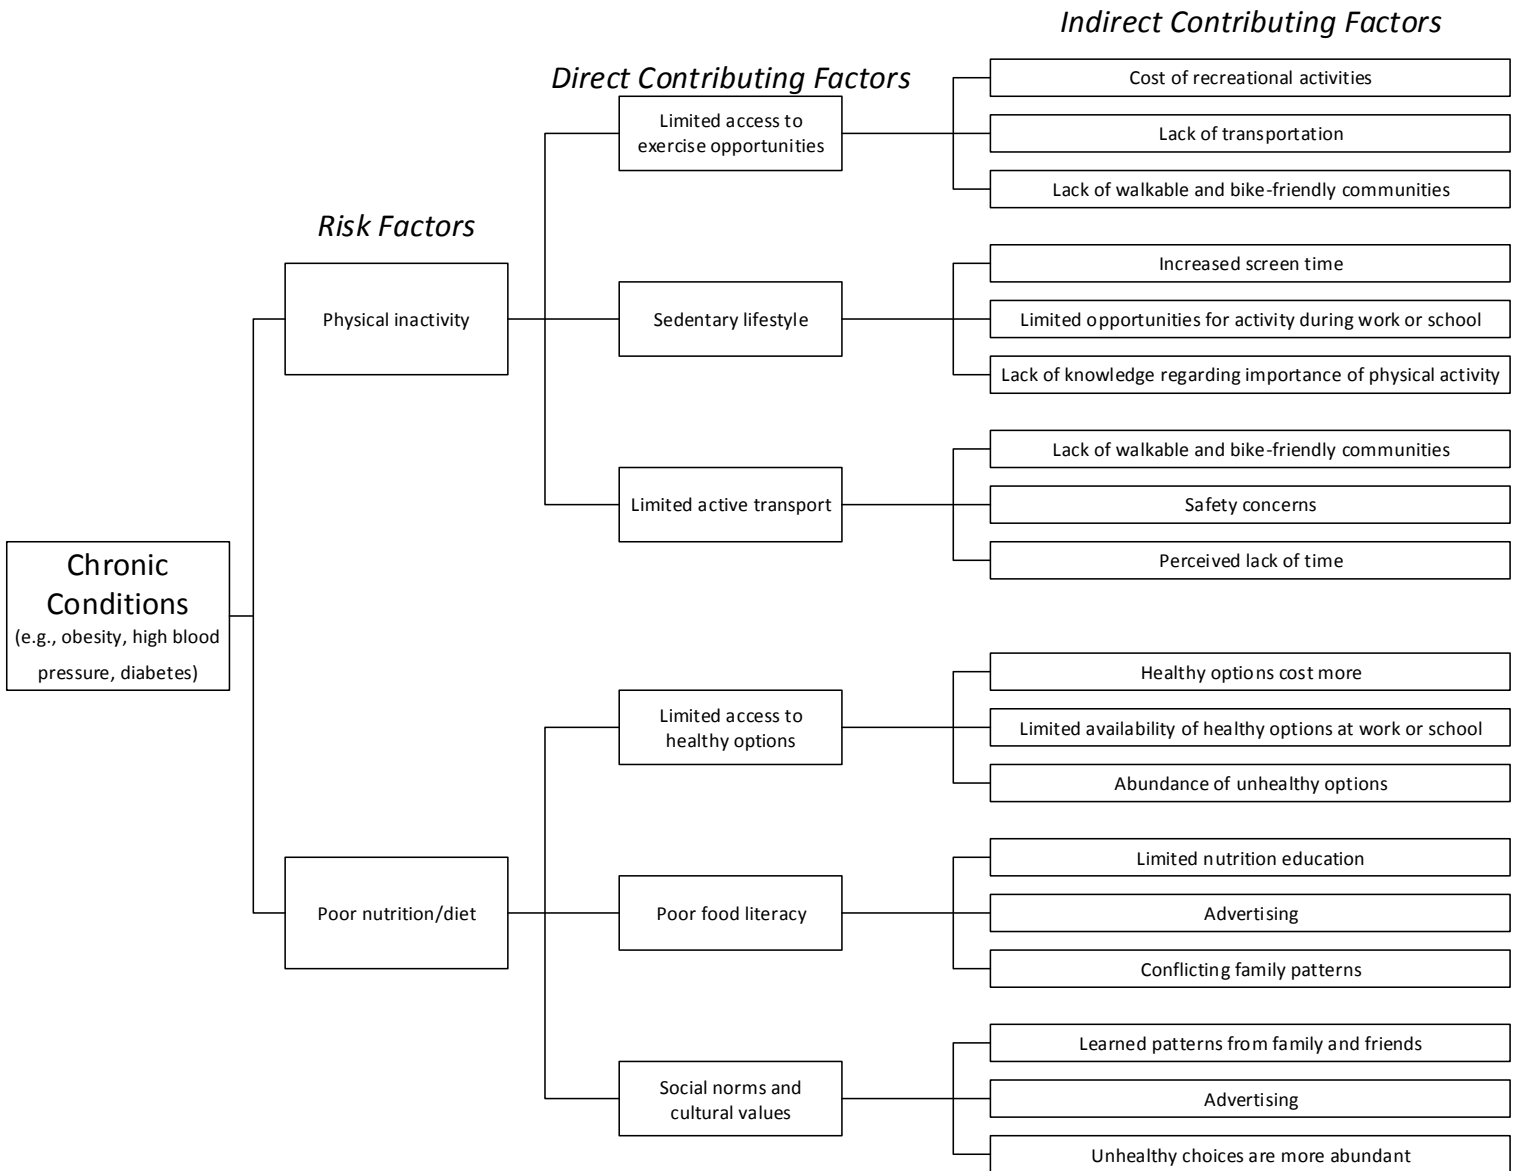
Indirect Contributing Factors

Direct Contributing Factors

Risk Factors

Chronic Conditions (e.g., obesity, high blood pressure, diabetes)

Physical inactivity

Limited access to exercise opportunities

Cost of recreational activities

Lack of transportation

Lack of walkable and bike-friendly communities

Sedentary lifestyle

Increased screen time

Limited opportunities for activity during work or school

Lack of knowledge regarding importance of physical activity

Limited active transport

Lack of walkable and bike-friendly communities

Safety concerns

Perceived lack of time

Poor nutrition/diet

Limited access to healthy options

Healthy options cost more

Limited availability of healthy options at work or school

Abundance of unhealthy options

Poor food literacy

Limited nutrition education

Advertising

Conflicting family patterns

Social norms and cultural values

Learned patterns from family and friends

Advertising

Unhealthy choices are more abundant